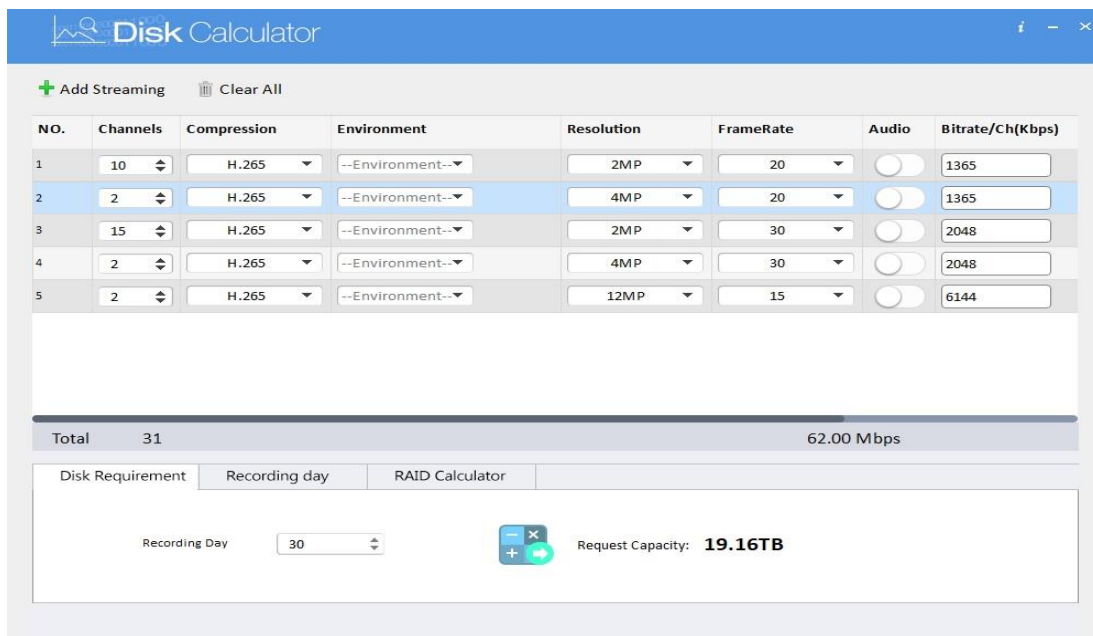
Disk Calculator

i − ×

Add Streaming Clear All

| NO. | Channels | Compression | Environment | Resolution | FrameRate | Audio | Bitrate/Ch(Kbps) |
|---|---|---|---|---|---|---|---|
| 1 | 10 | H.265 | --Environment-- | 2MP | 20 | | 1365 |
| 2 | 2 | H.265 | --Environment-- | 4MP | 20 | | 1365 |
| 3 | 15 | H.265 | --Environment-- | 2MP | 30 | | 2048 |
| 4 | 2 | H.265 | --Environment-- | 4MP | 30 | | 2048 |
| 5 | 2 | H.265 | --Environment-- | 12MP | 15 | | 6144 |

Total 31 62.00 Mbps

Disk Requirement Recording day RAID Calculator

Recording Day 30

Request Capacity: 19.16TB